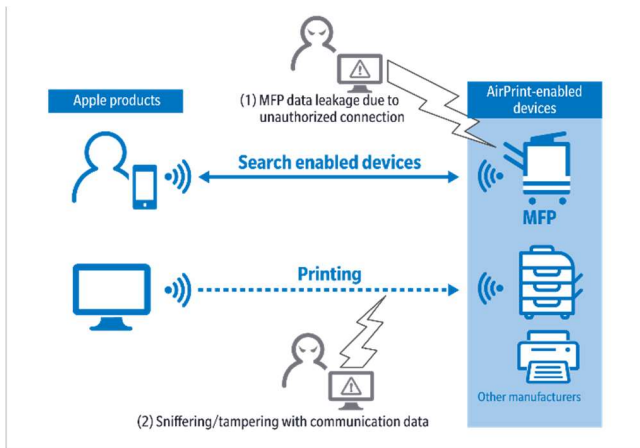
Apple products

(1) MFP data leakage due to unauthorized connection

AirPrint-enabled devices

Search enabled devices

MFP

Printing

Other manufacturers

(2) Sniffering/tampering with communication data